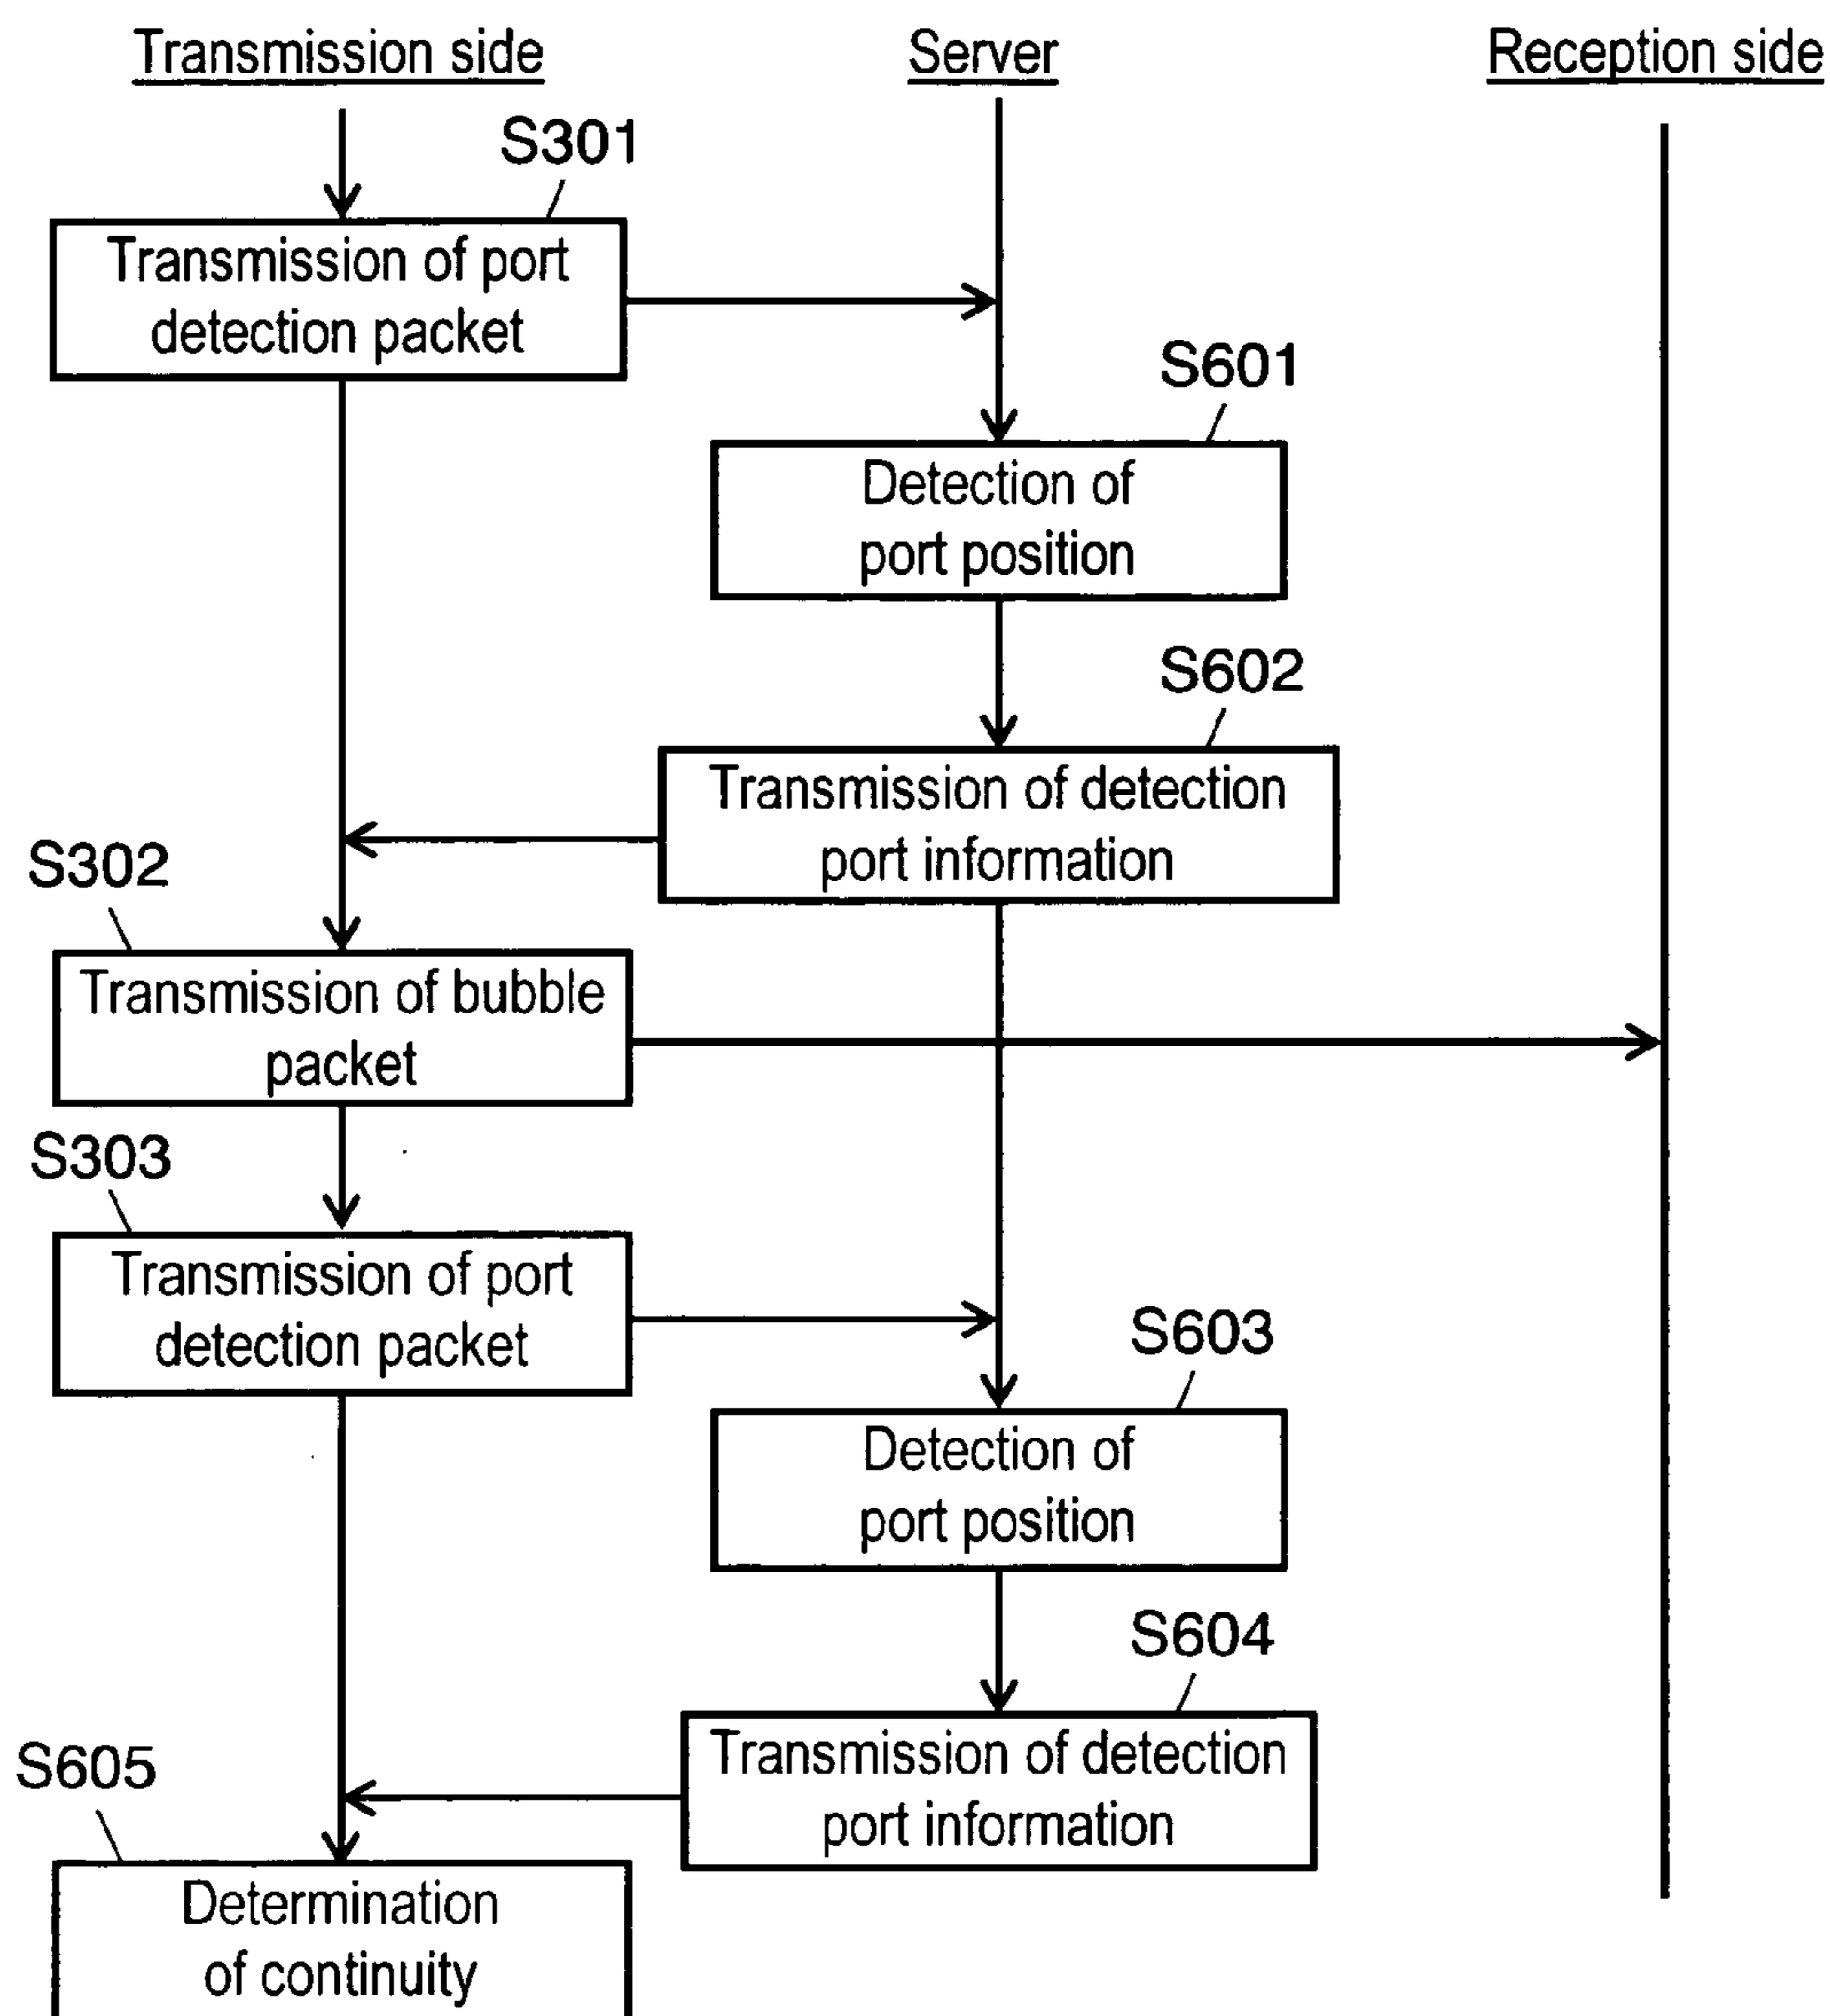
Transmission side

Server

Reception side

S301

Transmission of port detection packet

S601

Detection of port position

S602

Transmission of detection port information

S302

Transmission of bubble packet

S303

Transmission of port detection packet

S603

Detection of port position

S604

Transmission of detection port information

S605

Determination of continuity